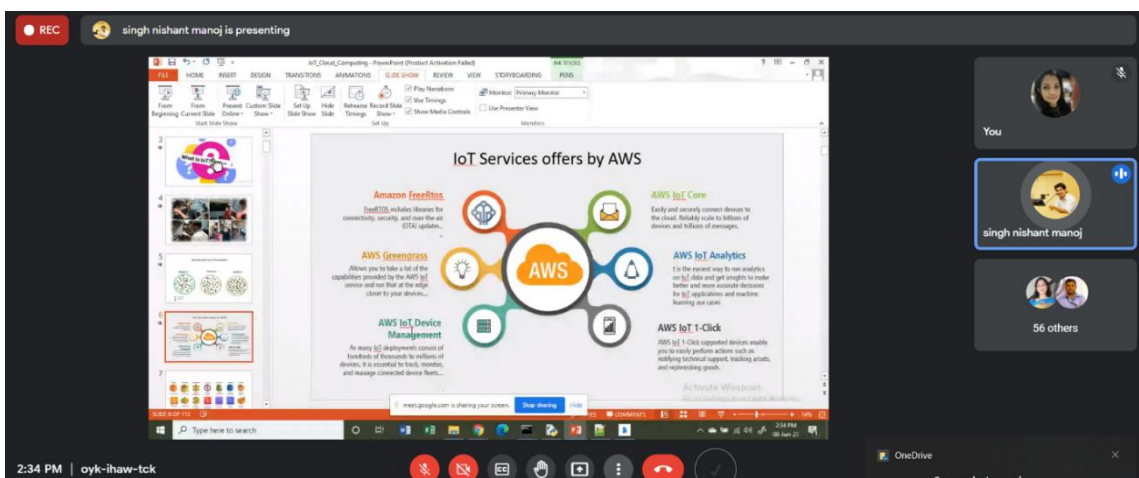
REC

singh nishant manoj is presenting

IoT_Cloud_Computing - PowerPoint (Product Activation Failed)

INK TOOLS

FILE HOME INSERT DESIGN TRANSITIONS ANIMATIONS SLIDE SHOW REVIEW VIEW STORYBOARDING PENS

From Beginning From Current Slide Present Online Custom Slide Show Set Up Slide Show Hide Slide Rehearse Timings Record Slide Show Play Narrations Use Timings Show Media Controls Monitor: Primary Monitor Use Presenter View

Start Slide Show Set Up Monitors

What is IoT?

IoT Services offers by AWS

Amazon FreeRtos

FreeRTOS includes libraries for connectivity, security, and over-the-air (OTA) updates...

AWS Greengrass

Allows you to take a lot of the capabilities provided by the AWS IoT service and run that at the edge closer to your devices...

AWS IoT Device Management

As many IoT deployments consist of hundreds of thousands to millions of devices, it is essential to track, monitor, and manage connected device fleets...

AWS

AWS IoT Core

Easily and securely connect devices to the cloud. Reliably scale to billions of devices and trillions of messages.

AWS IoT Analytics

t is the easiest way to run analytics on IoT data and get insights to make better and more accurate decisions for IoT applications and machine learning use cases

AWS IoT 1-Click

AWS IoT 1-Click supported devices enable you to easily perform actions such as notifying technical support, tracking assets, and replenishing goods.

Activate Windows

SLIDE 6 OF 112

meet.google.com is sharing your screen. Stop sharing Hide

COMMENTS

Type here to search

2:34 PM 06-Jun-21

You

singh nishant manoj

56 others

2:34 PM | oyk-ihaw-tck

OneDrive